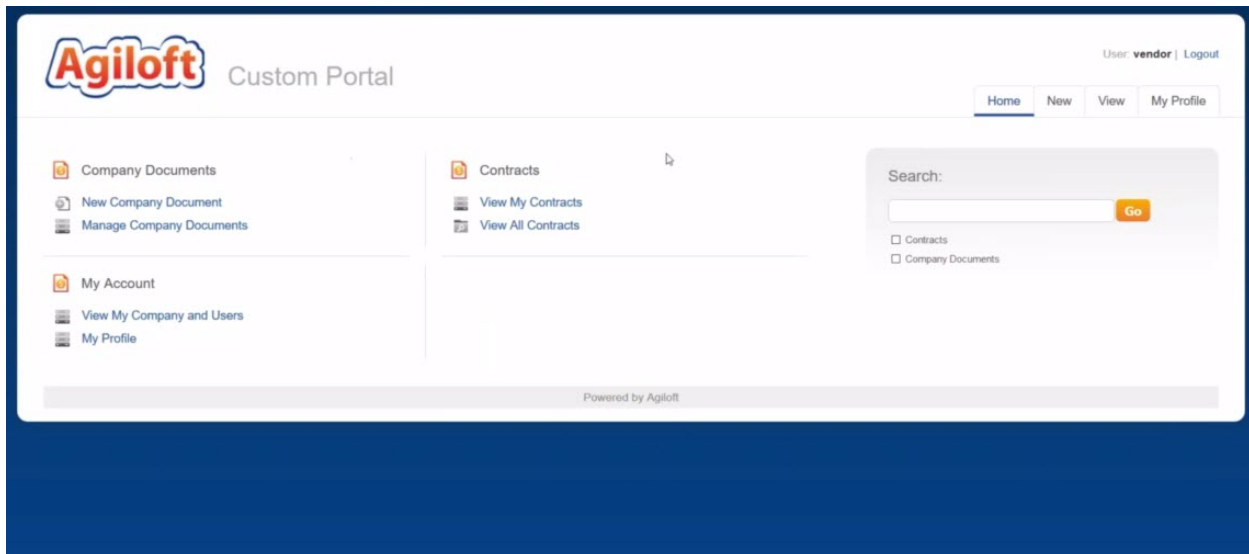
Agiloft Custom Portal

User: vendor | Logout

Home New View My Profile

Company Documents

New Company Document
Manage Company Documents

Contracts

View My Contracts
View All Contracts

Search:

Go

☐ Contracts
☐ Company Documents

My Account

View My Company and Users
My Profile

Powered by Agiloft